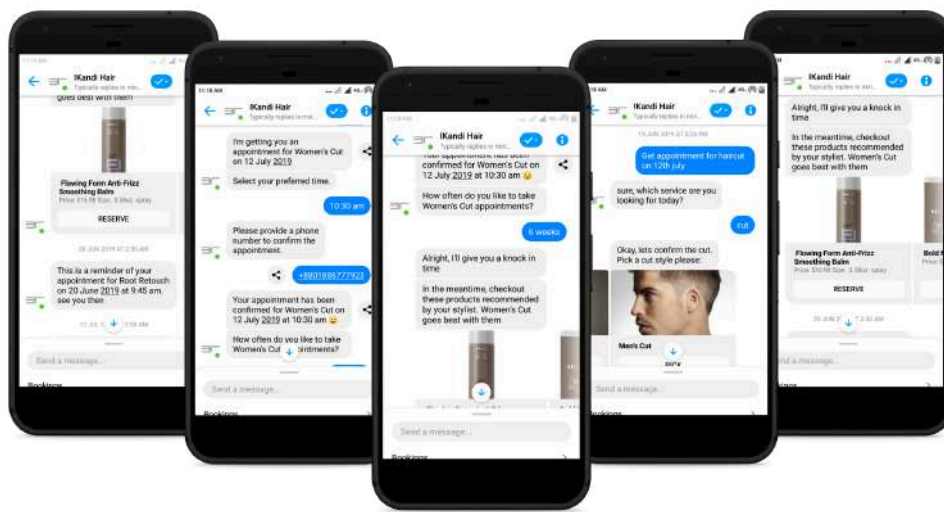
IKandi Hair
Typically replies in min...
goes best with them
Flowing Form Anti-Frizz Smoothing Balm
Price $19.99 Size 3.38oz spray
RESERVE
20 JUN 2019 AT 2:36 AM
This is a reminder of your appointment for Root Retouch on 20 June 2019 at 9:45 am, see you then
Send a message...
Bookings

IKandi Hair
I'm getting you an appointment for Women's Cut on 12 July 2019
Select your preferred time.
10:30 am
Please provide a phone number to confirm the appointment.
+8801886777923
Your appointment has been confirmed for Women's Cut on 12 July 2019 at 10:30 am 😉
How often do you like to take Women's Cut appointments?
Send a message...
Bookings

IKandi Hair
Typically replies in min...
Your appointment has been confirmed for Women's Cut on 12 July 2019 at 10:30 am 😉
How often do you like to take Women's Cut appointments?
6 weeks
Alright, I'll give you a knock in time
In the meantime, checkout these products recommended by your stylist. Women's Cut goes best with them
Send a message...
Bookings

IKandi Hair
19 JUN 2019 AT 5:28 PM
Get appointment for haircut on 12th july
sure, which service are you looking for today?
cut
Okay, lets confirm the cut. Pick a cut style please:
Men's Cut
Send a message...
Bookings

IKandi Hair
Alright, I'll give you a knock in time
In the meantime, checkout these products recommended by your stylist. Women's Cut goes best with them
Flowing Form Anti-Frizz Smoothing Balm
Price $19.99 Size 3.38oz spray
RESERVE
20 JUN 2019 AT 2:35 AM
Send a message...